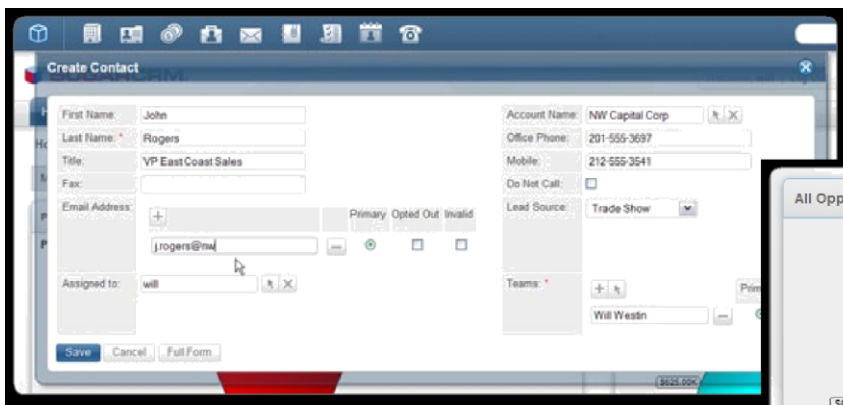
Create Contact

First Name: John
Last Name: * Rogers
Title: VP East Coast Sales
Fax:
Email Address: + Primary Opted Out Invalid
j.rogers@nw
Assigned to: will

Account Name: NW Capital Corp
Office Phone: 201-555-3697
Mobile: 212-555-3541
Do Not Call:
Lead Source: Trade Show
Teams: * Prim
Will Westin

Save Cancel Full Form

All Opp

$625.00K